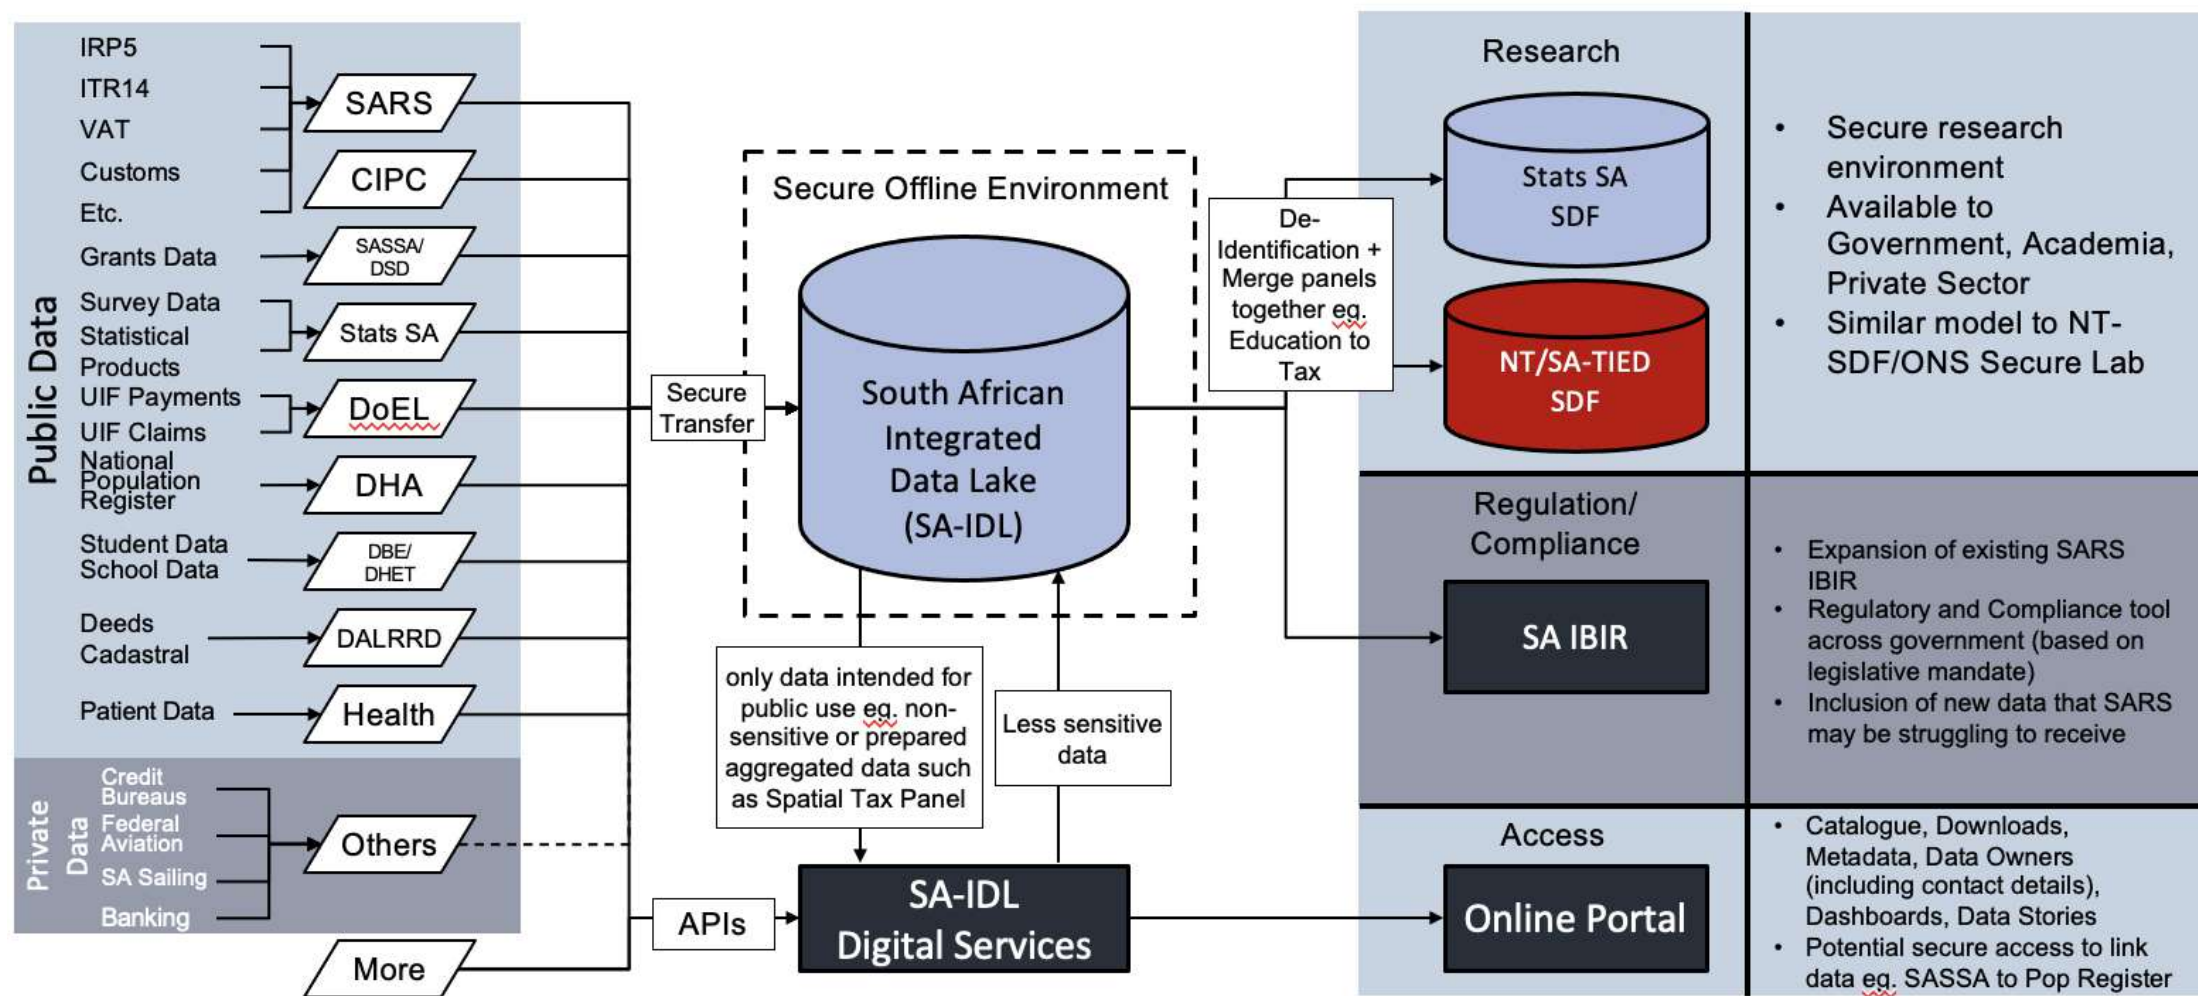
Public Data

IRP5
ITR14
VAT
Customs
Etc.

SARS
CIPC

Grants Data
SASSA/ DSD

Survey Data
Statistical Products
Stats SA

UIF Payments
UIF Claims
DoEL

National Population Register
DHA

Student Data
School Data
DBE/ DHET

Deeds
Cadastral
DALRRD

Patient Data
Health

Private Data

Credit Bureaus
Federal Aviation
SA Sailing
Banking
Others

More

Secure Transfer

APIs

Secure Offline Environment

South African Integrated Data Lake (SA-IDL)

only data intended for public use eg. non-sensitive or prepared aggregated data such as Spatial Tax Panel

Less sensitive data

SA-IDL Digital Services

De-Identification + Merge panels together eg. Education to Tax

Research

Stats SA SDF

NT/SA-TIED SDF

• Secure research environment
• Available to Government, Academia, Private Sector
• Similar model to NT-SDF/ONS Secure Lab

Regulation/ Compliance

SA IBIR

• Expansion of existing SARS IBIR
• Regulatory and Compliance tool across government (based on legislative mandate)
• Inclusion of new data that SARS may be struggling to receive

Access

Online Portal

• Catalogue, Downloads, Metadata, Data Owners (including contact details), Dashboards, Data Stories
• Potential secure access to link data eg. SASSA to Pop Register